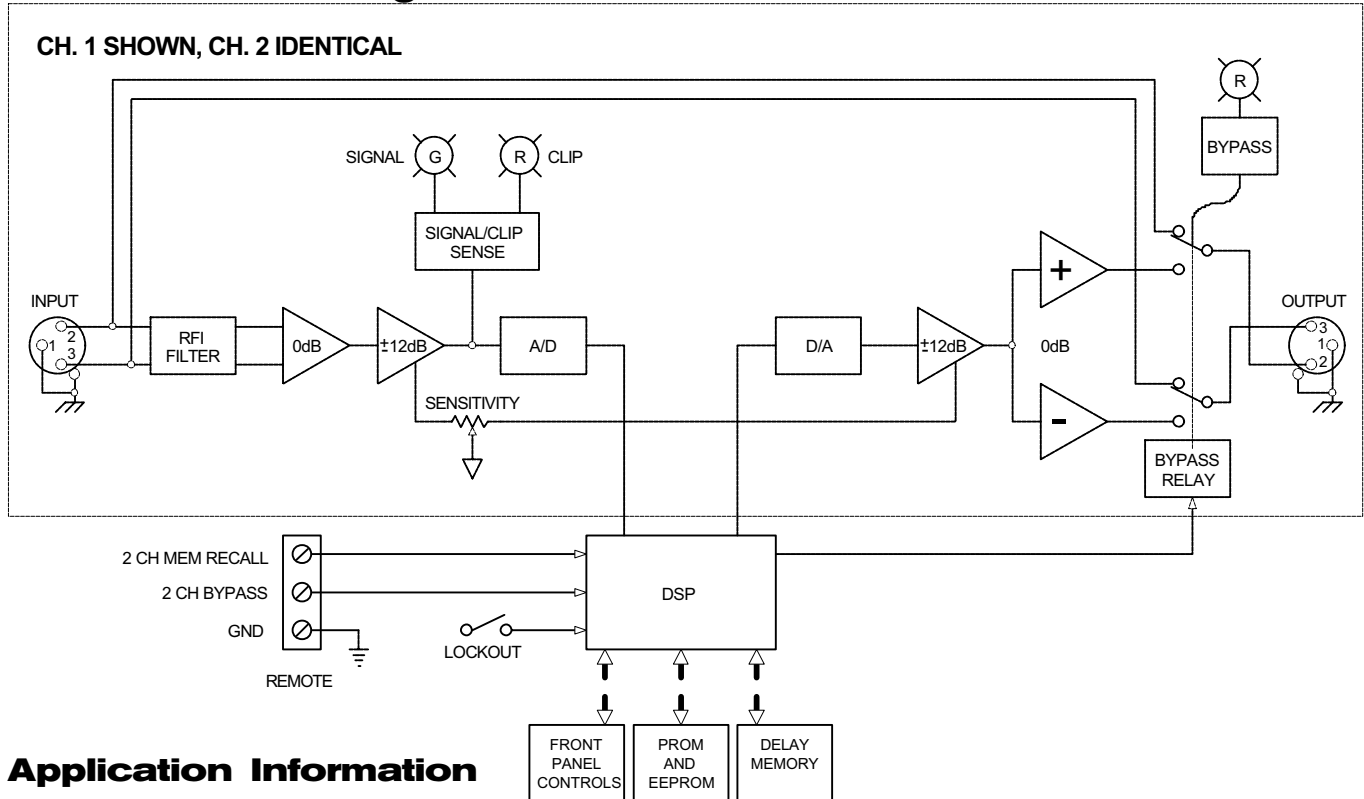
CH. 1 SHOWN, CH. 2 IDENTICAL

R

BYPASS

SIGNAL G

R CLIP

SIGNAL/CLIP SENSE

INPUT

2
1
3

RFI FILTER

0dB

±12dB

A/D

D/A

±12dB

0dB

+

-

OUTPUT

3
1
2

SENSITIVITY

BYPASS RELAY

2 CH MEM RECALL

2 CH BYPASS

GND

REMOTE

LOCKOUT

DSP

FRONT PANEL CONTROLS

PROM AND EEPROM

DELAY MEMORY

Application Information